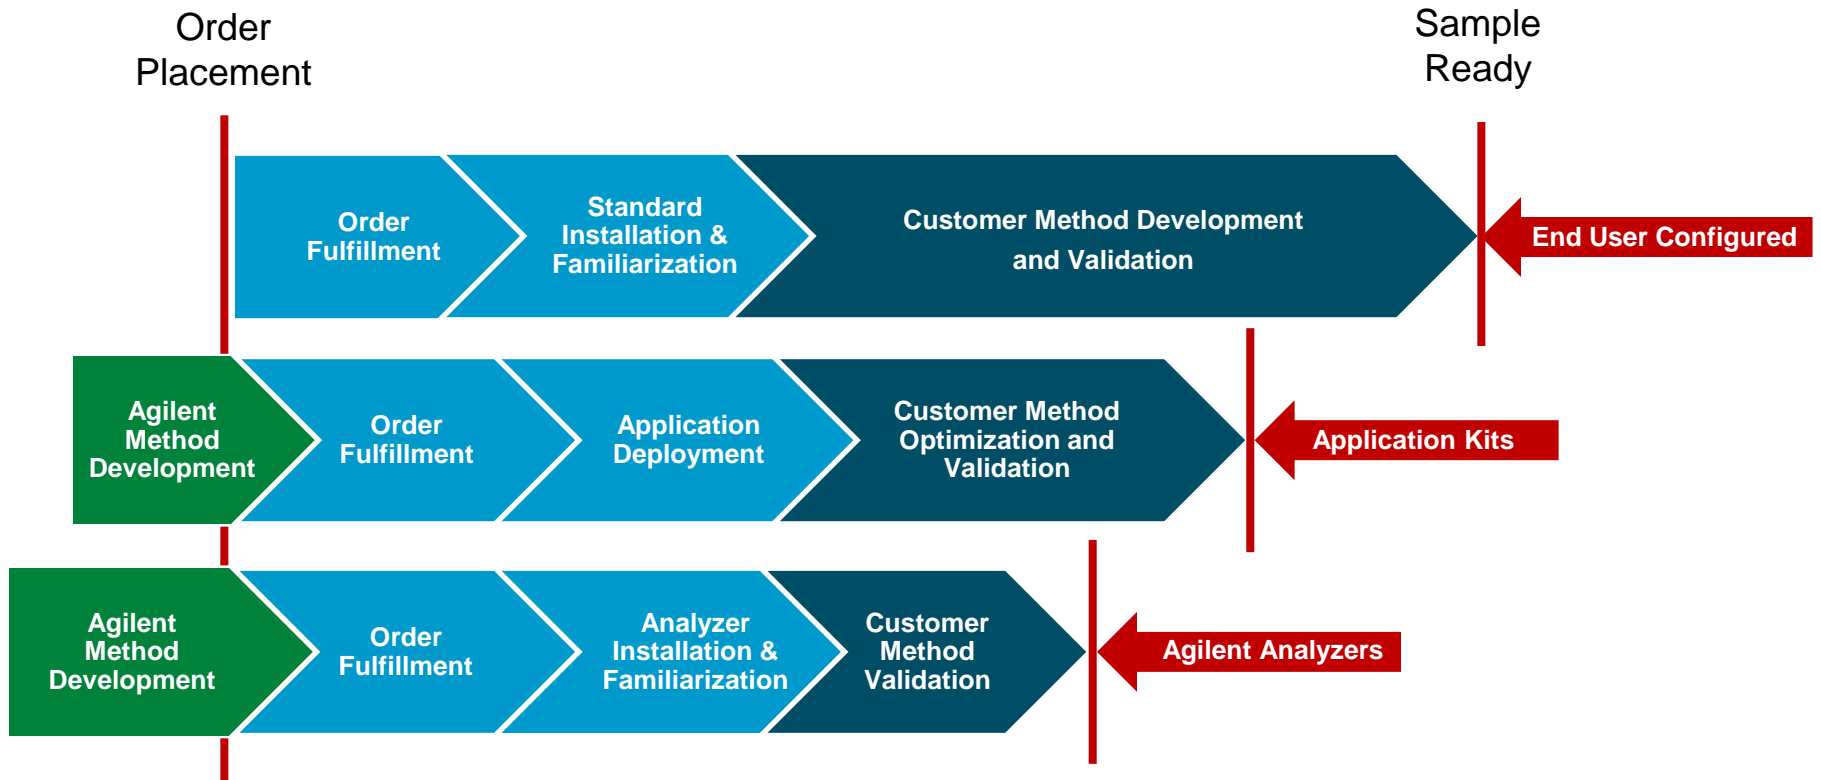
Order Placement

Sample Ready

Order Fulfillment

Standard Installation & Familiarization

Customer Method Development and Validation

End User Configured

Agilent Method Development

Order Fulfillment

Application Deployment

Customer Method Optimization and Validation

Application Kits

Agilent Method Development

Order Fulfillment

Analyzer Installation & Familiarization

Customer Method Validation

Agilent Analyzers